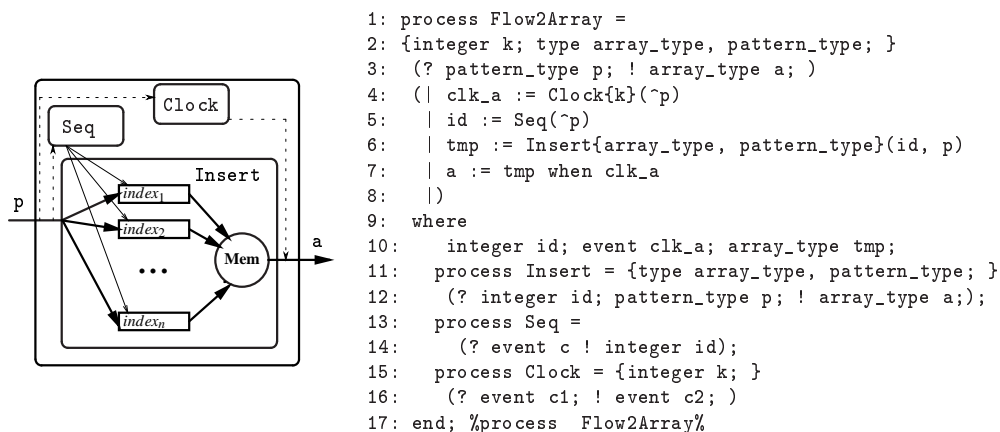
Clock
Seq
Insert
p
$index_1$
$index_2$
...
$index_n$
Mem
a

1: process Flow2Array =
2: {integer k; type array_type, pattern_type; }
3: (? pattern_type p; ! array_type a; )
4: (| clk_a := Clock{k}(^p)
5: | id := Seq(^p)
6: | tmp := Insert{array_type, pattern_type}(id, p)
7: | a := tmp when clk_a
8: |)
9: where
10: integer id; event clk_a; array_type tmp;
11: process Insert = {type array_type, pattern_type; }
12: (? integer id; pattern_type p; ! array_type a;);
13: process Seq =
14: (? event c ! integer id);
15: process Clock = {integer k; }
16: (? event c1; ! event c2; )
17: end; %process Flow2Array%